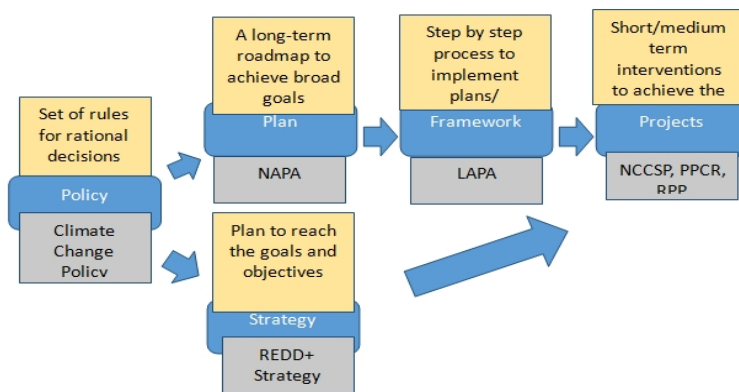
Set of rules for rational decisions

Policy

Climate Change Policy

A long-term roadmap to achieve broad goals

Plan

NAPA

Plan to reach the goals and objectives

Strategy

REDD+ Strategy

Step by step process to implement plans/

Framework

LAPA

Short/medium term interventions to achieve the

Projects

NCCSP, PPCR, RPP